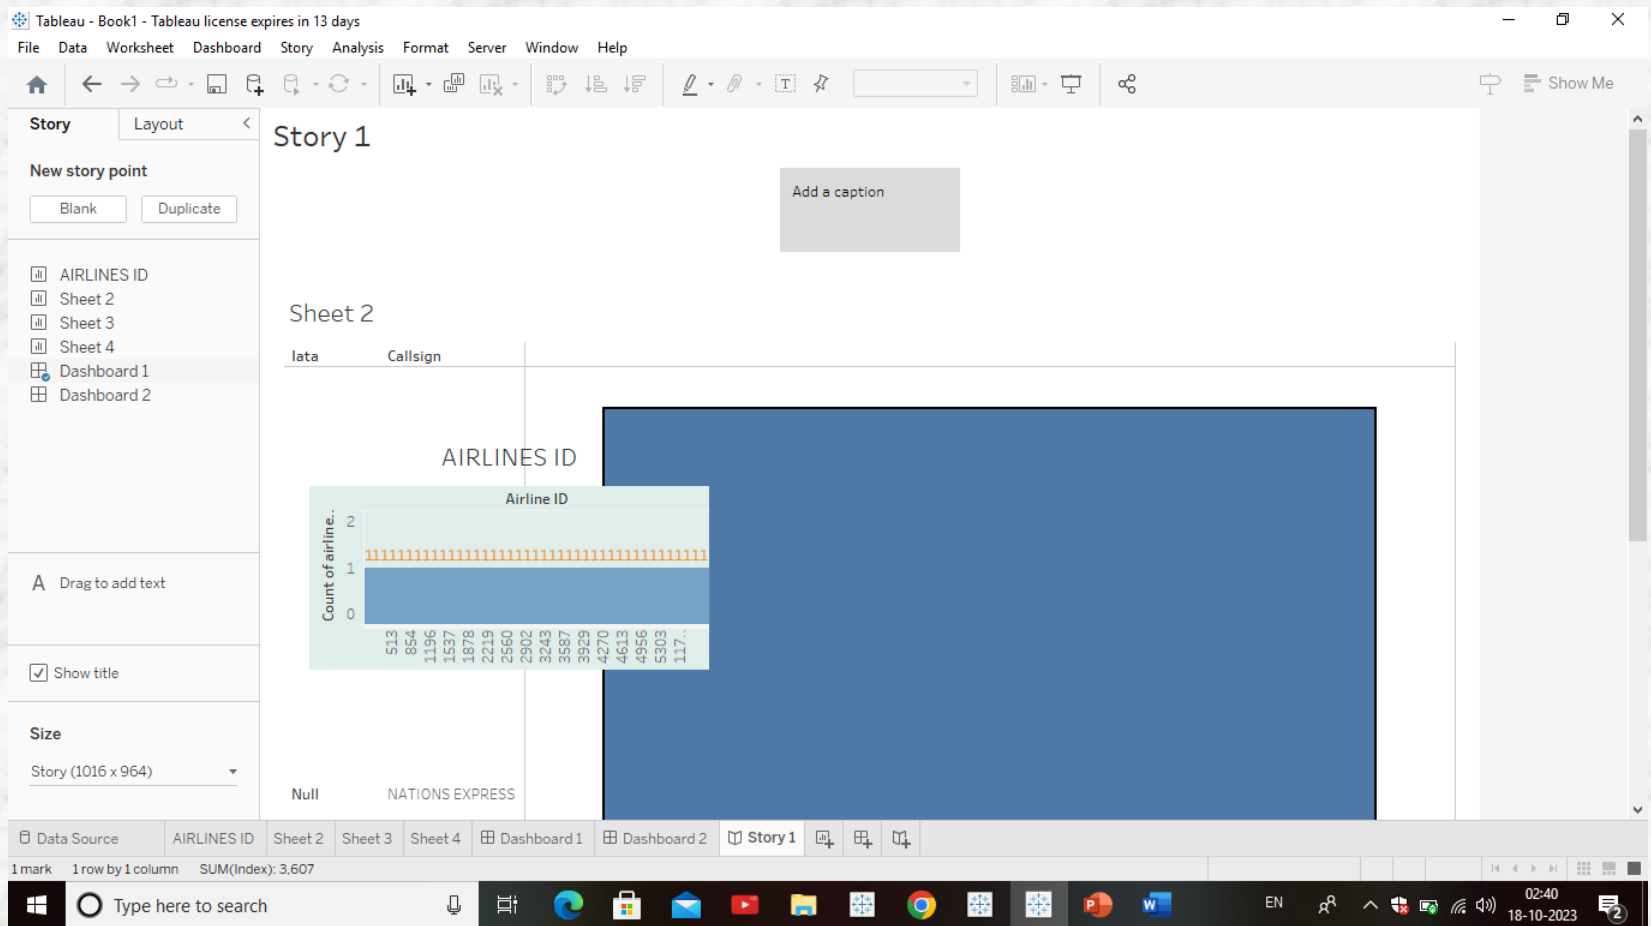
Tableau - Book1 - Tableau license expires in 13 days

File Data Worksheet Dashboard Story Analysis Format Server Window Help

Show Me

Story Layout

New story point

Blank Duplicate

AIRLINES ID
Sheet 2
Sheet 3
Sheet 4
Dashboard 1
Dashboard 2

A Drag to add text

Show title

Size

Story (1016 x 964)

Story 1

Add a caption

Sheet 2

Iata Callsign

AIRLINES ID

Airline ID

Count of airline..

2
1
0

1111111111111111111111111111111111111111

513 854 1196 1537 1878 2219 2560 2902 3243 3587 3929 4270 4613 4956 5303 117..

Null NATIONS EXPRESS

Data Source AIRLINES ID Sheet 2 Sheet 3 Sheet 4 Dashboard 1 Dashboard 2 Story 1

1 mark 1 row by 1 column SUM(Index): 3,607

Type here to search

EN

02:40
18-10-2023